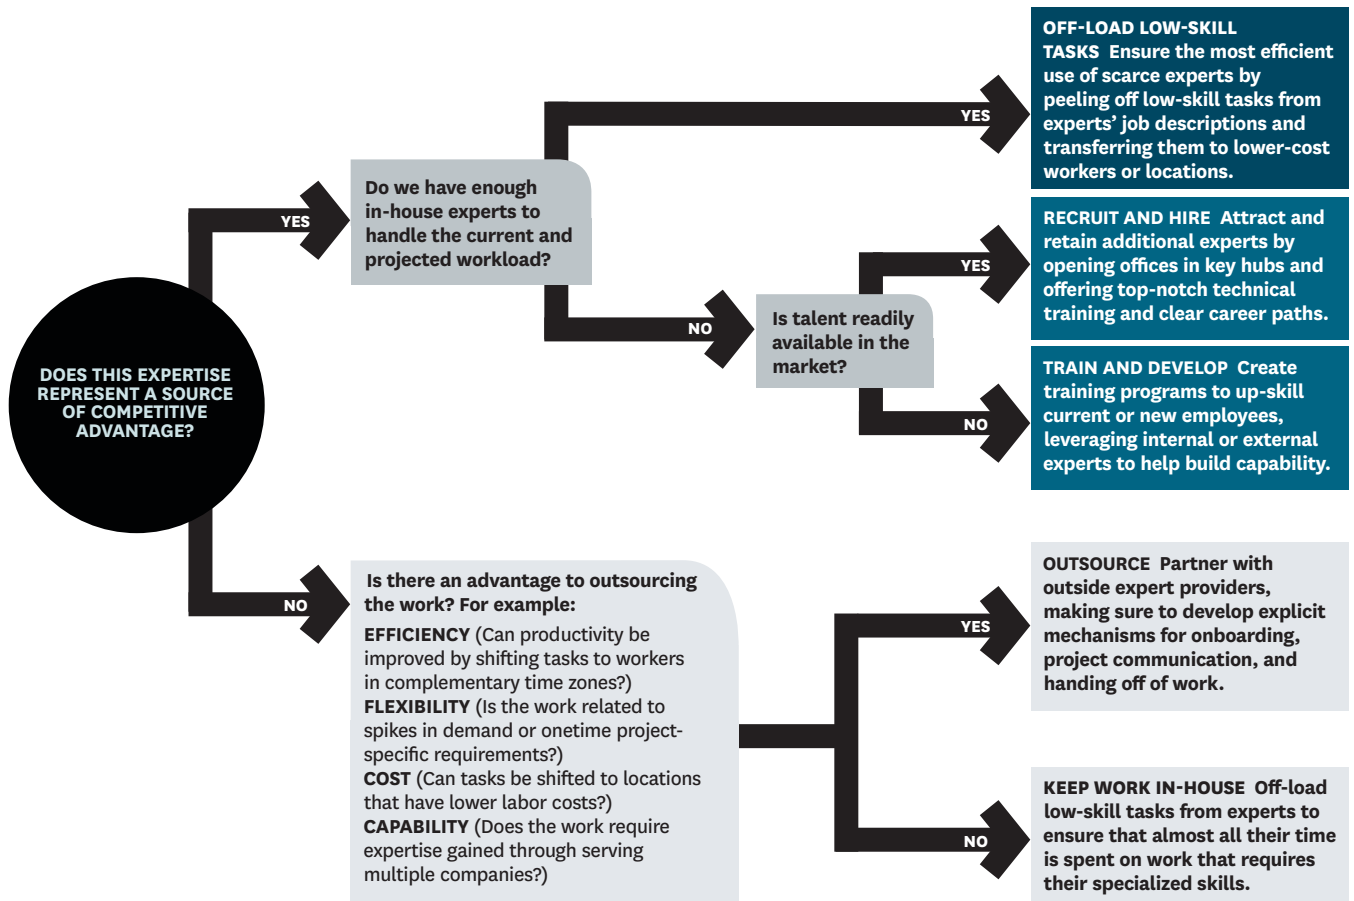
DOES THIS EXPERTISE REPRESENT A SOURCE OF COMPETITIVE ADVANTAGE?

YES

Do we have enough in-house experts to handle the current and projected workload?

YES

OFF-LOAD LOW-SKILL TASKS Ensure the most efficient use of scarce experts by peeling off low-skill tasks from experts' job descriptions and transferring them to lower-cost workers or locations.

NO

Is talent readily available in the market?

YES

RECRUIT AND HIRE Attract and retain additional experts by opening offices in key hubs and offering top-notch technical training and clear career paths.

NO

TRAIN AND DEVELOP Create training programs to up-skill current or new employees, leveraging internal or external experts to help build capability.

NO

Is there an advantage to outsourcing the work? For example:

EFFICIENCY (Can productivity be improved by shifting tasks to workers in complementary time zones?)
FLEXIBILITY (Is the work related to spikes in demand or onetime project-specific requirements?)
COST (Can tasks be shifted to locations that have lower labor costs?)
CAPABILITY (Does the work require expertise gained through serving multiple companies?)

YES

OUTSOURCE Partner with outside expert providers, making sure to develop explicit mechanisms for onboarding, project communication, and handing off of work.

NO

KEEP WORK IN-HOUSE Off-load low-skill tasks from experts to ensure that almost all their time is spent on work that requires their specialized skills.